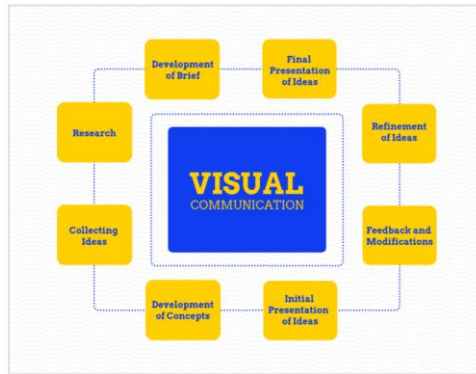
Development of Brief

Final Presentation of Ideas

Research

Refinement of Ideas

VISUAL
COMMUNICATION

Collecting Ideas

Feedback and Modifications

Development of Concepts

Initial Presentation of Ideas